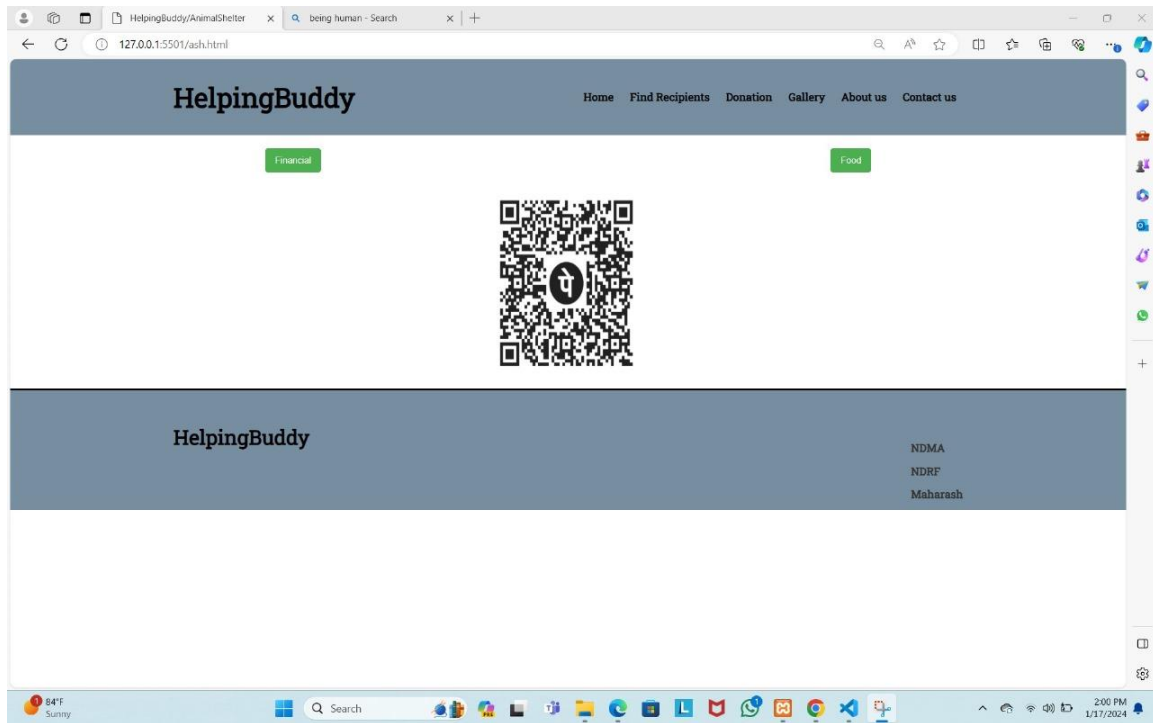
HelpingBuddy/AnimalShelter
being human - Search
127.0.0.1:5501/ash.html

HelpingBuddy

Home Find Recipients Donation Gallery About us Contact us

Financial

Food

HelpingBuddy

NDMA
NDRF
Maharash

84°F
Sunny

Search

2:00 PM
1/17/2024